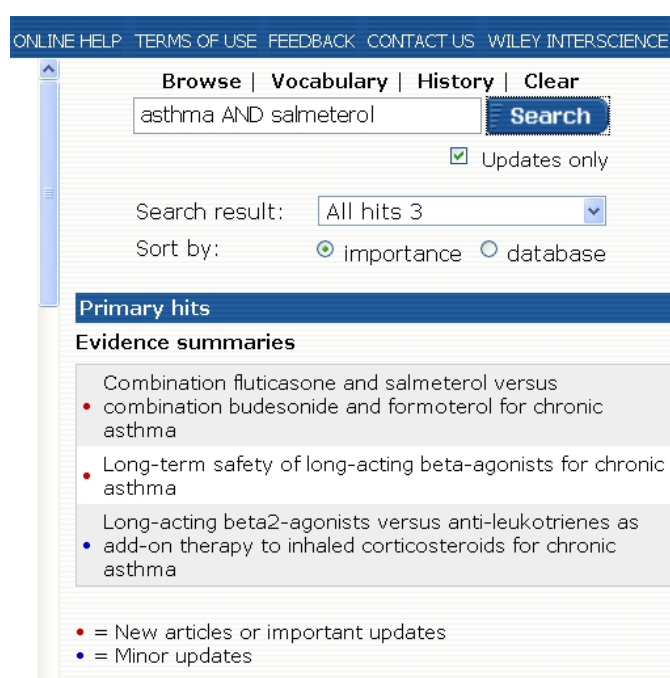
ONLINE HELP TERMS OF USE FEEDBACK CONTACT US WILEY INTERSCIENCE

Browse | Vocabulary | History | Clear

asthma AND salmeterol

Search

Updates only

Search result: All hits 3

Sort by: importance database

Primary hits

Evidence summaries

• Combination fluticasone and salmeterol versus combination budesonide and formoterol for chronic asthma

• Long-term safety of long-acting beta-agonists for chronic asthma

• Long-acting beta2-agonists versus anti-leukotrienes as add-on therapy to inhaled corticosteroids for chronic asthma

• = New articles or important updates
• = Minor updates